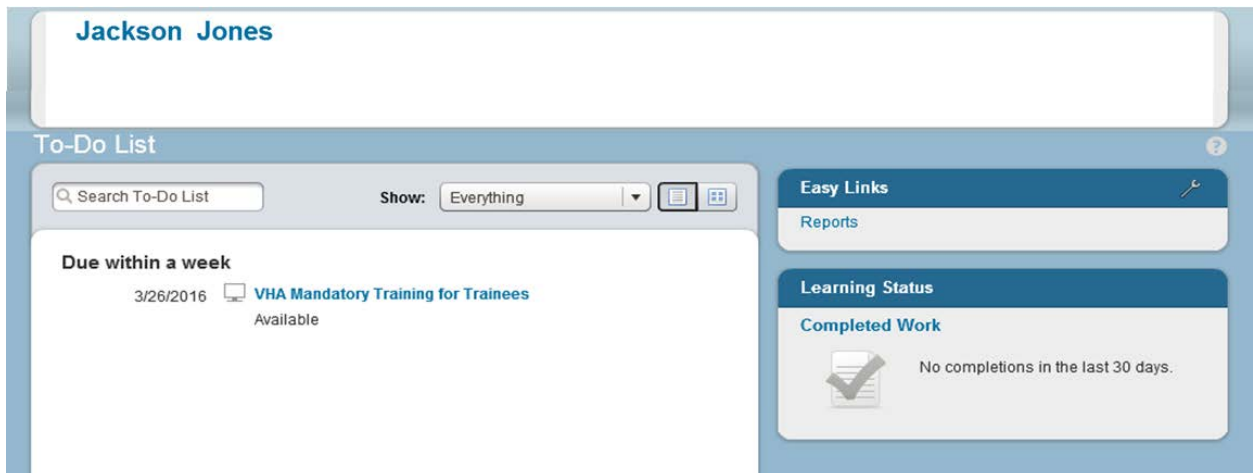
Jackson Jones

To-Do List

?

Search To-Do List

Show: Everything

Due within a week

3/26/2016 VHA Mandatory Training for Trainees
Available

Easy Links

Reports

Learning Status

Completed Work

No completions in the last 30 days.